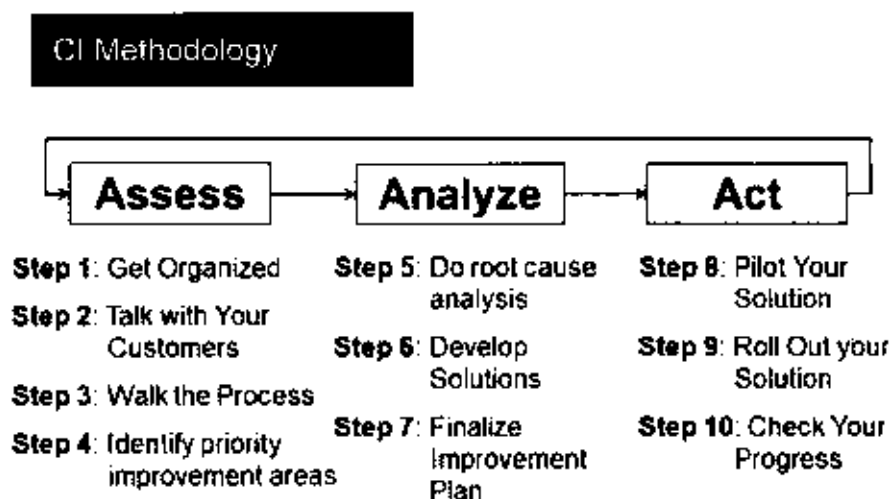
CI Methodology

Assess

Analyze

Act

Step 1: Get Organized

Step 2: Talk with Your Customers

Step 3: Walk the Process

Step 4: Identify priority improvement areas

Step 5: Do root cause analysis

Step 6: Develop Solutions

Step 7: Finalize Improvement Plan

Step 8: Pilot Your Solution

Step 9: Roll Out your Solution

Step 10: Check Your Progress